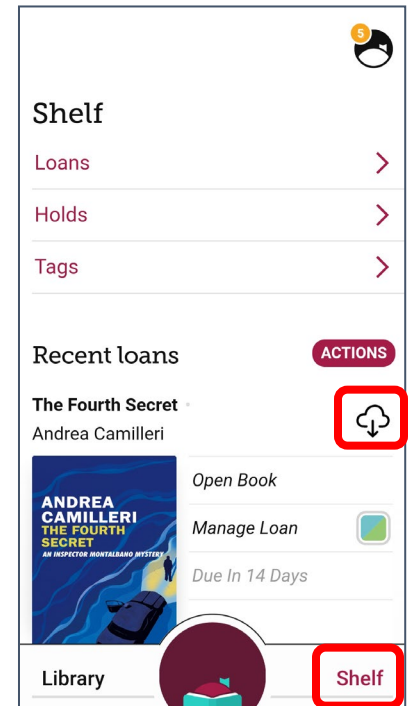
S

Shelf

Loans

Holds

Tags

Recent loans

ACTIONS

The Fourth Secret

Andrea Camilleri

ANDREA CAMILLERI
THE FOURTH SECRET
AN INSPECTOR MONTALBANO MYSTERY

Open Book

Manage Loan

Due In 14 Days

Library

Shelf